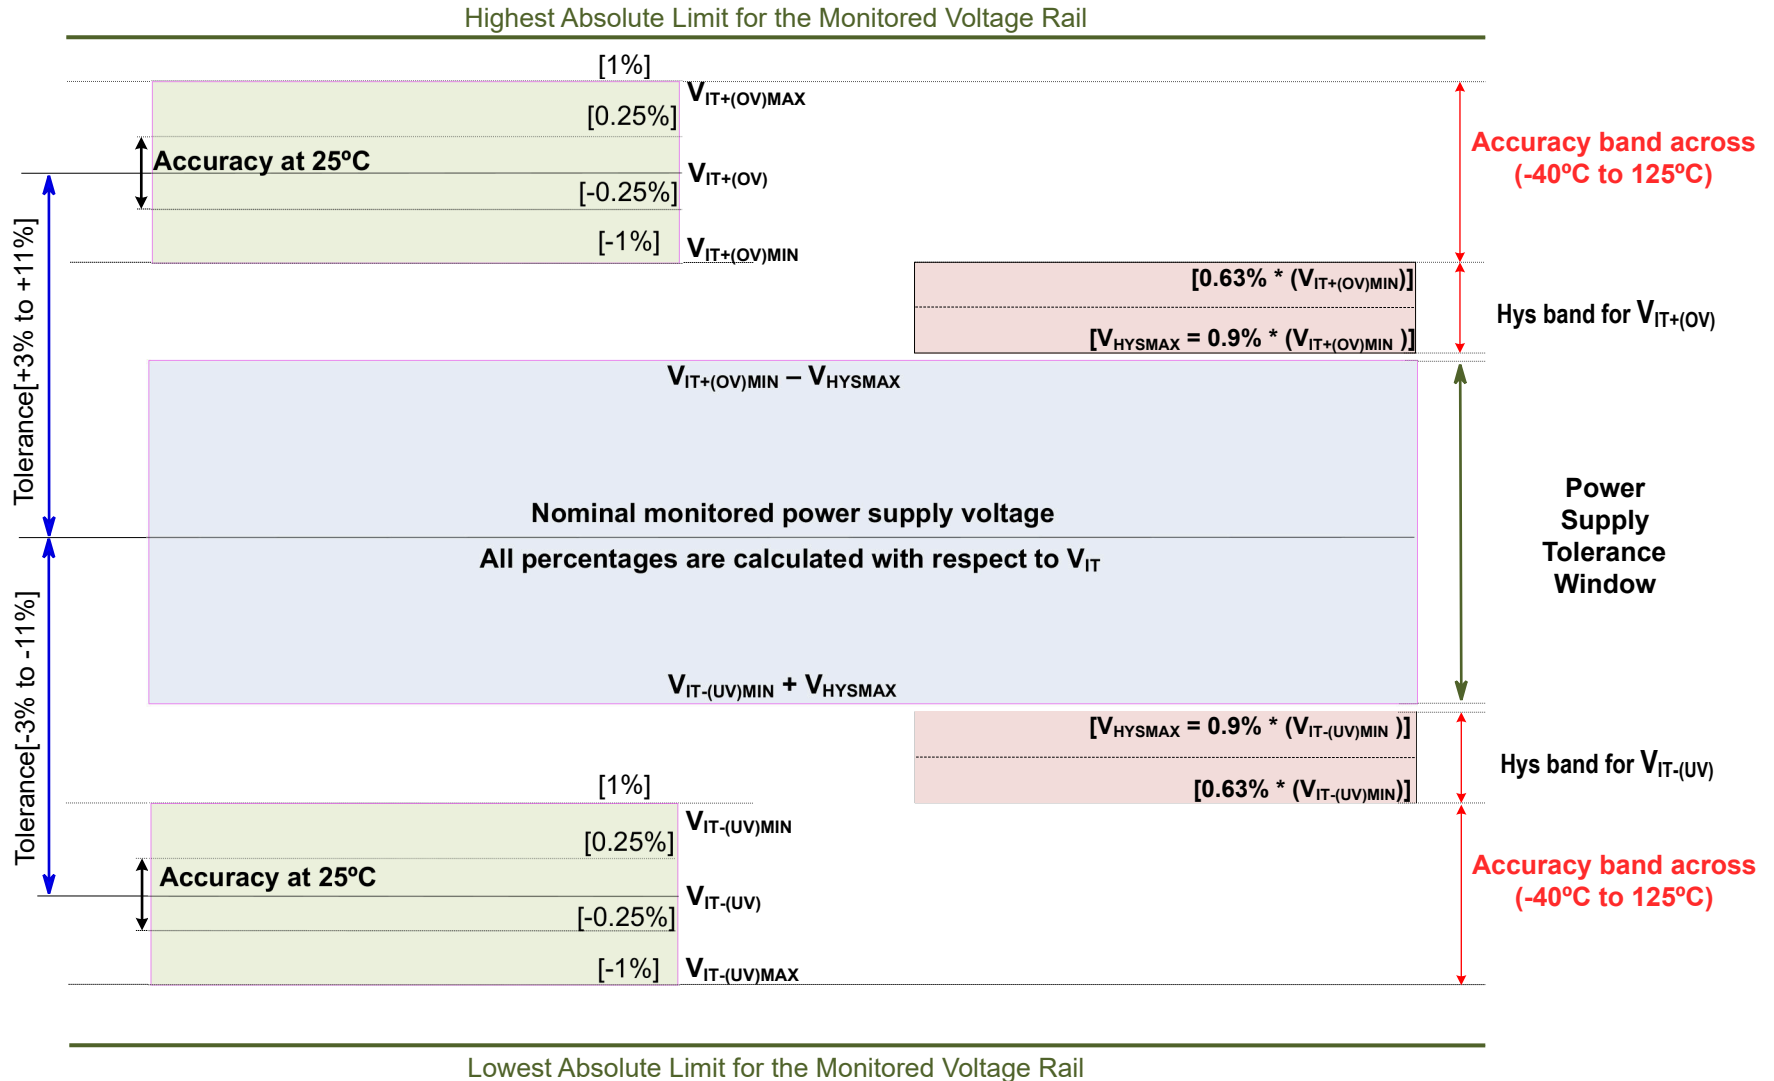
Highest Absolute Limit for the Monitored Voltage Rail

[1%]

$V_{IT+(OV)MAX}$

[0.25%]

Accuracy at 25ºC

$V_{IT+(OV)}$

[-0.25%]

[-1%]

$V_{IT+(OV)MIN}$

Accuracy band across (-40ºC to 125ºC)

[0.63% * ($V_{IT+(OV)MIN}$)]

[$V_{HYSMAX}$ = 0.9% * ($V_{IT+(OV)MIN}$ )]

Hys band for $V_{IT+(OV)}$

Tolerance[+3% to +11%]

$V_{IT+(OV)MIN}$ – $V_{HYSMAX}$

Nominal monitored power supply voltage

All percentages are calculated with respect to $V_{IT}$

Power Supply Tolerance Window

$V_{IT-(UV)MIN}$ + $V_{HYSMAX}$

[$V_{HYSMAX}$ = 0.9% * ($V_{IT-(UV)MIN}$ )]

Hys band for $V_{IT-(UV)}$

[0.63% * ($V_{IT-(UV)MIN}$)]

Tolerance[-3% to -11%]

[1%]

$V_{IT-(UV)MIN}$

[0.25%]

Accuracy at 25ºC

$V_{IT-(UV)}$

[-0.25%]

[-1%]

$V_{IT-(UV)MAX}$

Accuracy band across (-40ºC to 125ºC)

Lowest Absolute Limit for the Monitored Voltage Rail